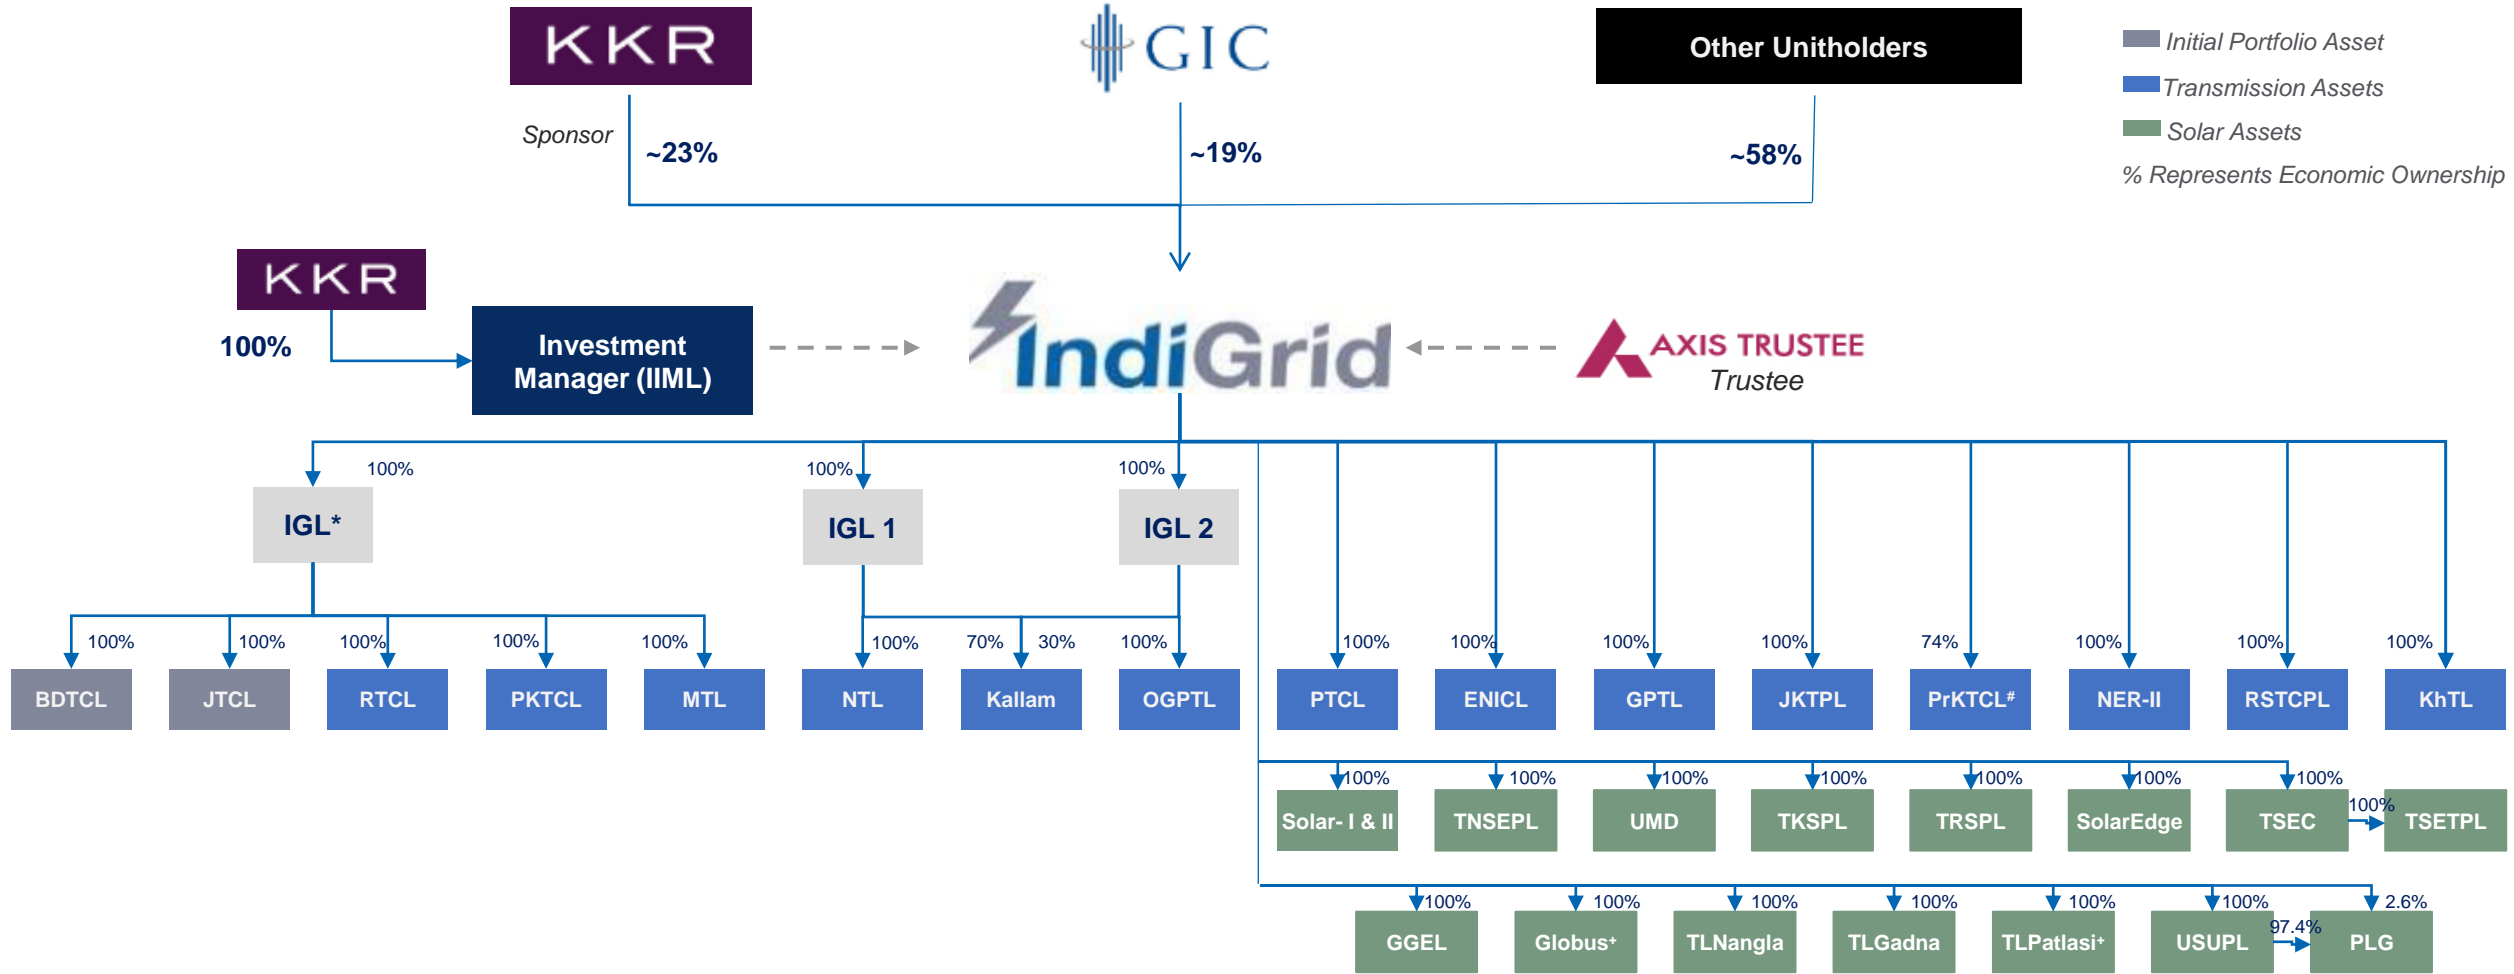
KKR

GIC

Other Unitholders

Initial Portfolio Asset
Transmission Assets
Solar Assets
% Represents Economic Ownership

Sponsor

~23%

~19%

~58%

KKR

100%

Investment Manager (IIML)

IndiGrid

AXIS TRUSTEE
Trustee

100%
IGL*

100%
IGL 1

100%
IGL 2

100% BDTCL
100% JTCL
100% RTCL
100% PKTCL
100% MTL

100% NTL
70% 30% Kallam
100% OGPTL

100% PTCL
100% ENICL
100% GPTL
100% JKTPL
74% PrKTCL#
100% NER-II
100% RSTCPL
100% KhTL

100% Solar- I & II
100% TNSEPL
100% UMD
100% TKSPL
100% TRSPL
100% SolarEdge
100% TSEC
100% TSETPL

100% GGEL
100% Globus+
100% TLNangla
100% TLGadna
100% TLPatlasi+
100% USUPL
97.4%
2.6% PLG